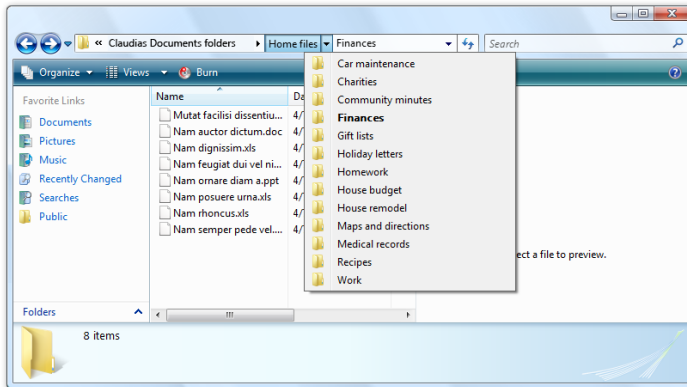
« Claudias Documents folders ▸ Home files ▾ Finances

Search

Organize ▾ Views ▾ Burn

Favorite Links

Documents

Pictures

Music

Recently Changed

Searches

Public

Name

Da

Mutat facilisi dissentiu...

Nam auctor dictum.doc

Nam dignissim.xls

Nam feugiat dui vel ni...

Nam ornare diam a.ppt

Nam posuere urna.xls

Nam rhoncus.xls

Nam semper pede vel....

4/

4/

4/

4/

4/

4/

4/

4/

Car maintenance

Charities

Community minutes

**Finances**

Gift lists

Holiday letters

Homework

House budget

House remodel

Maps and directions

Medical records

Recipes

Work

ect a file to preview.

Folders

8 items